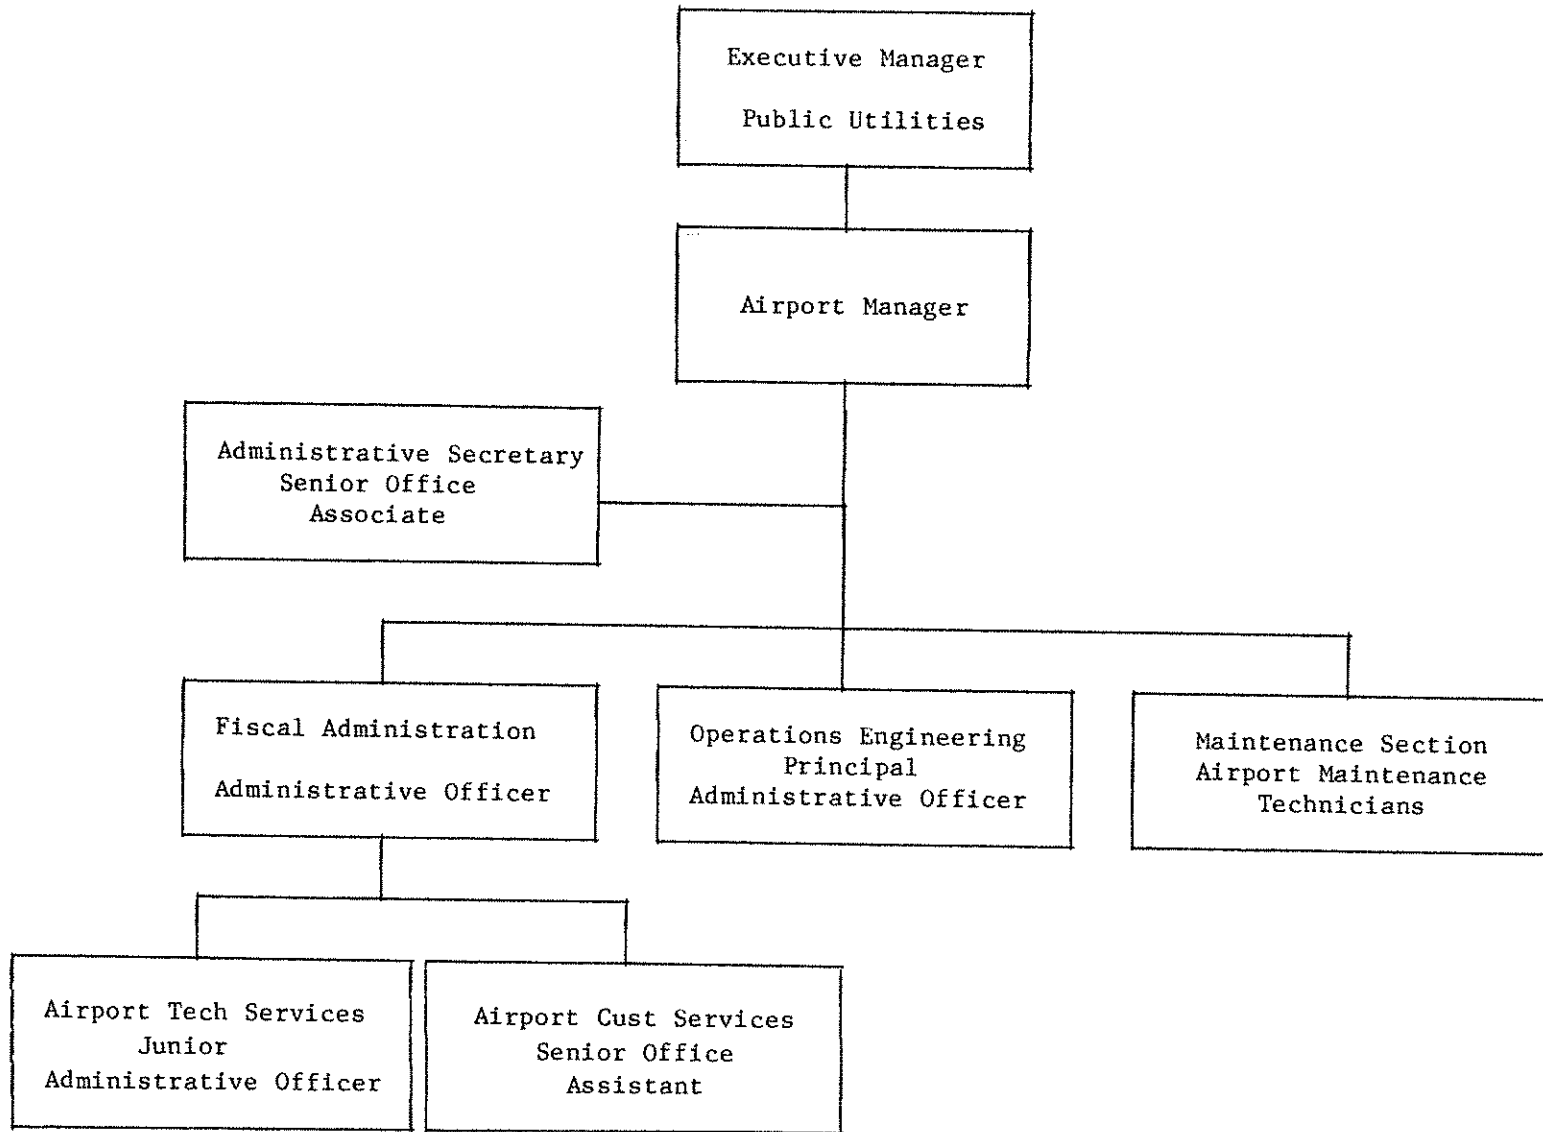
Executive Manager
Public Utilities

Airport Manager

Administrative Secretary
Senior Office
Associate

Fiscal Administration
Administrative Officer

Operations Engineering
Principal
Administrative Officer

Maintenance Section
Airport Maintenance
Technicians

Airport Tech Services
Junior
Administrative Officer

Airport Cust Services
Senior Office
Assistant